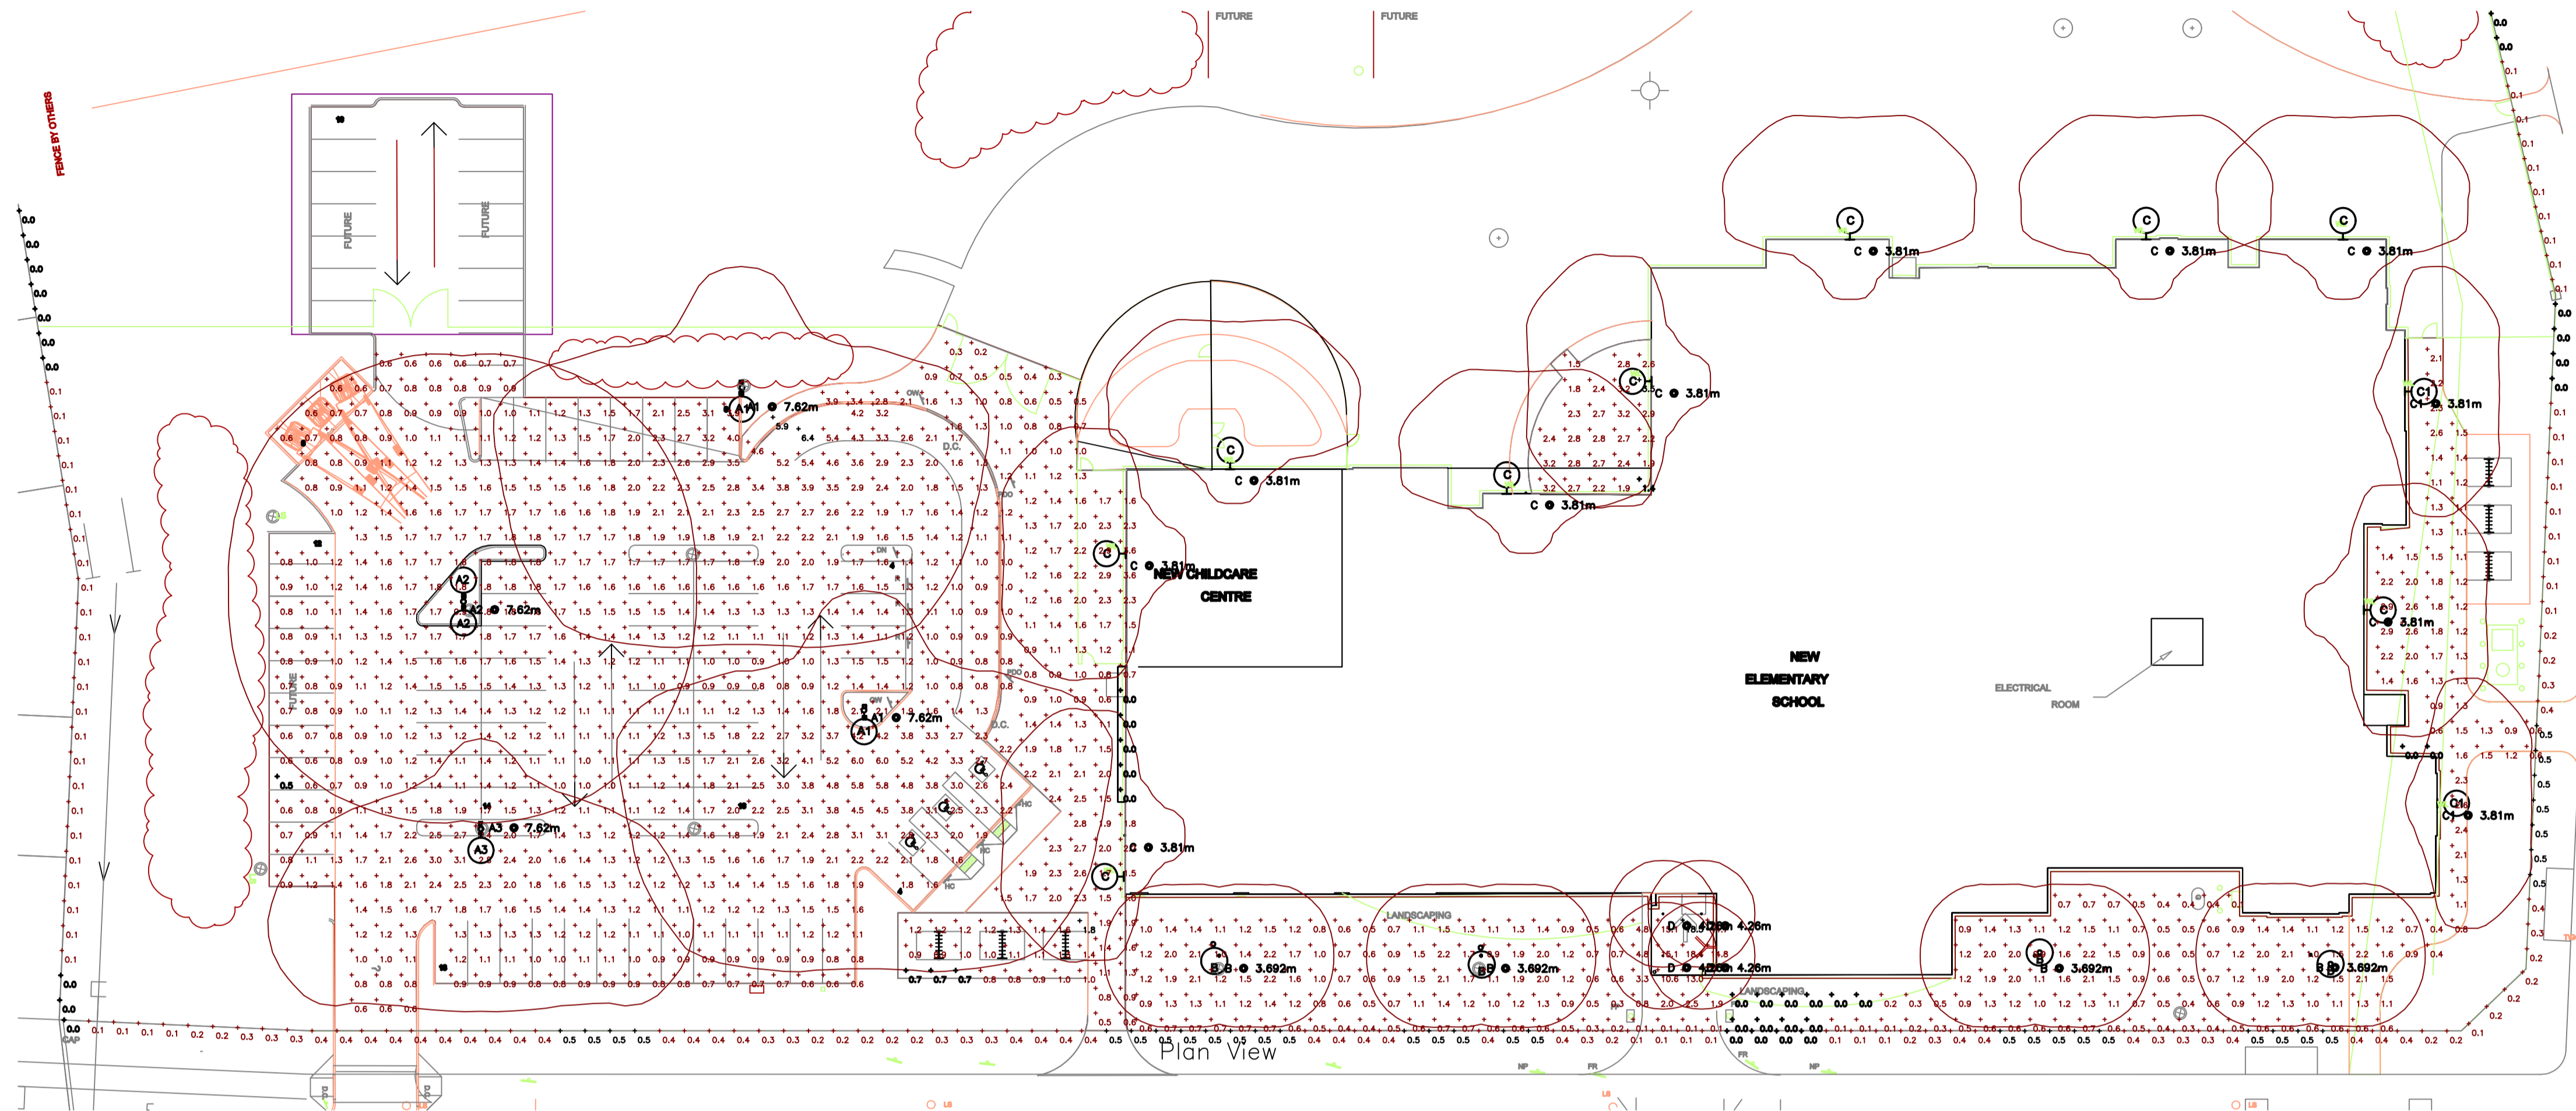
FENCE BY OTHERS

FUTURE

FUTURE

FUTURE

FUTURE

A1 7.62m

A2 7.62m

A1 7.62m

A3 7.62m

C 3.81m

C 3.81m

C 3.81m

C 3.81m

C 3.81m

C 3.81m

C 3.81m

C1 3.81m

C 3.81m

C1 3.81m

NEW CHILDCARE CENTRE

NEW ELEMENTARY SCHOOL

ELECTRICAL ROOM

LANDSCAPING

LANDSCAPING

B 3.692m

B 3.692m

B 3.692m

B 3.692m

D 4.26m

D 4.26m

Plan View